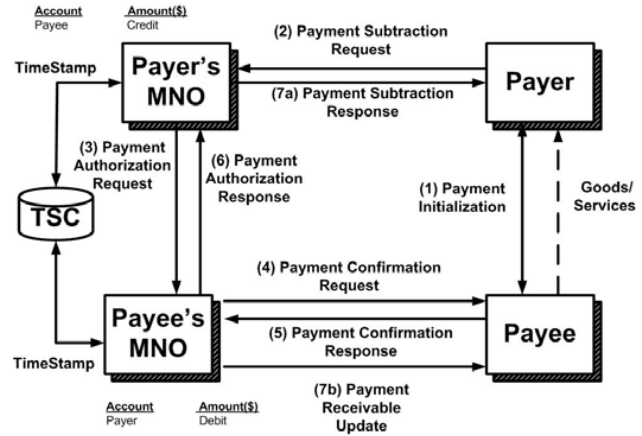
Account
Payee

Amount($)
Credit

(2) Payment Subtraction Request

TimeStamp

Payer's MNO

Payer

(7a) Payment Subtraction Response

(3) Payment Authorization Request

(6) Payment Authorization Response

TSC

(1) Payment Initialization

Goods/ Services

(4) Payment Confirmation Request

Payee's MNO

Payee

TimeStamp

(5) Payment Confirmation Response

(7b) Payment Receivable Update

Account
Payer

Amount($)
Debit